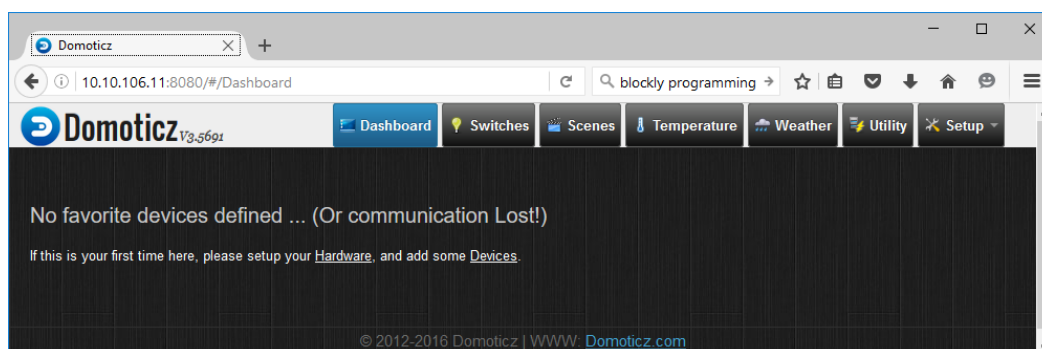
Domoticz

10.10.106.11:8080/#/Dashboard

blockly programming

Domoticz V3.5691

Dashboard Switches Scenes Temperature Weather Utility Setup

No favorite devices defined ... (Or communication Lost!)

If this is your first time here, please setup your Hardware, and add some Devices.

© 2012-2016 Domoticz | WWW: Domoticz.com